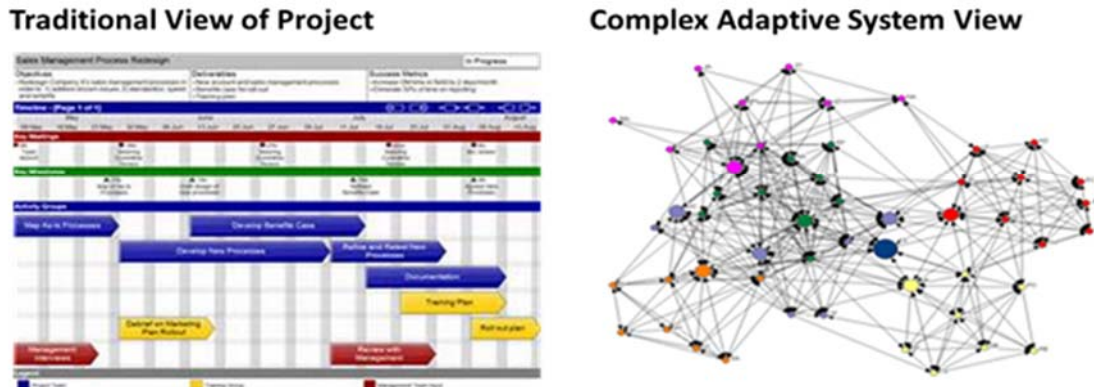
Traditional View of Project

Complex Adaptive System View

Sales Management Process Redesign

In Progress

Objectives

Deliverables

Success Metrics

Timeline - (Page 1 of 1)

Key Meetings

Key Milestones

Activity Groups

Map As-Is Processes

Develop Benefits Case

Develop New Processes

Refine and Rollout New Processes

Documentation

Training Plan

Debrief on Marketing Plan Rollout

Roll out plan

Management Interviews

Review with Management

Legend

Project Team

Training Group

Management Team Input